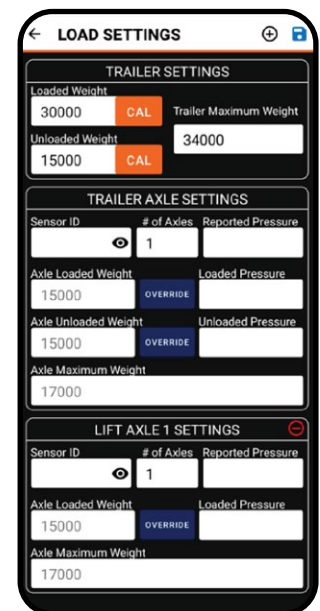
← LOAD SETTINGS

TRAILER SETTINGS

Loaded Weight
30000 CAL

Trailer Maximum Weight
34000

Unloaded Weight
15000 CAL

TRAILER AXLE SETTINGS

Sensor ID

# of Axles
1

Reported Pressure

Axle Loaded Weight
15000 OVERRIDE

Loaded Pressure

Axle Unloaded Weight
15000 OVERRIDE

Unloaded Pressure

Axle Maximum Weight
17000

LIFT AXLE 1 SETTINGS

Sensor ID

# of Axles
1

Reported Pressure

Axle Loaded Weight
15000 OVERRIDE

Loaded Pressure

Axle Maximum Weight
17000